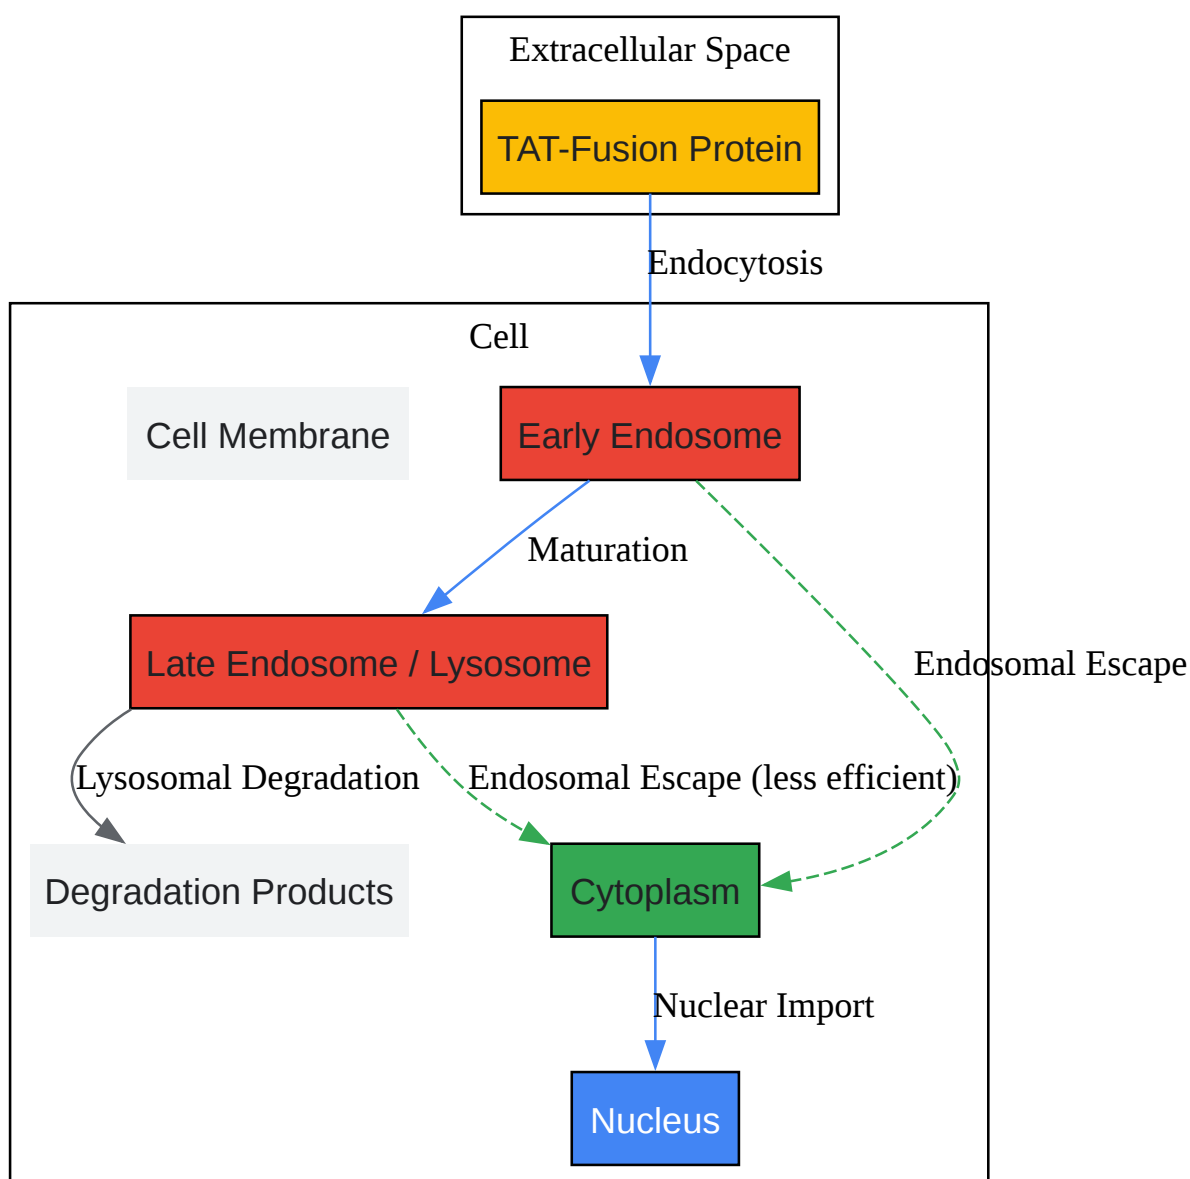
Extracellular Space

TAT-Fusion Protein

Endocytosis

Cell

Cell Membrane

Early Endosome

Maturation

Endosomal Escape

Late Endosome / Lysosome

Lysosomal Degradation

Endosomal Escape (less efficient)

Degradation Products

Cytoplasm

Nuclear Import

Nucleus